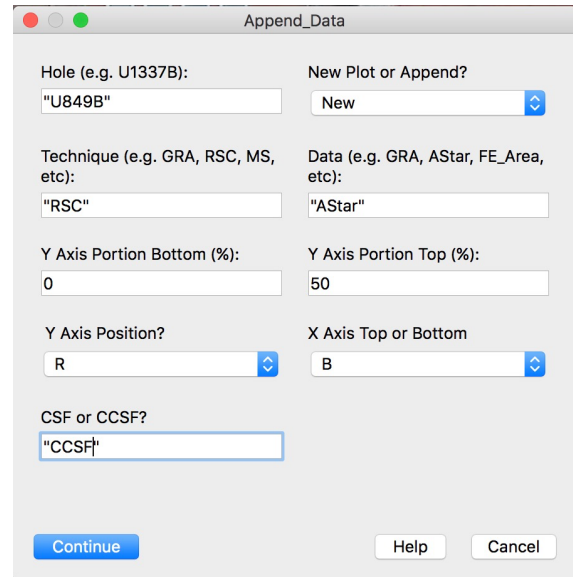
Append_Data

Hole (e.g. U1337B):
"U849B"

New Plot or Append?
New

Technique (e.g. GRA, RSC, MS, etc):
"RSC"

Data (e.g. GRA, AStar, FE_Area, etc):
"AStar"

Y Axis Portion Bottom (%):
0

Y Axis Portion Top (%):
50

Y Axis Position?
R

X Axis Top or Bottom
B

CSF or CCSF?
"CCSF"

Continue

Help

Cancel